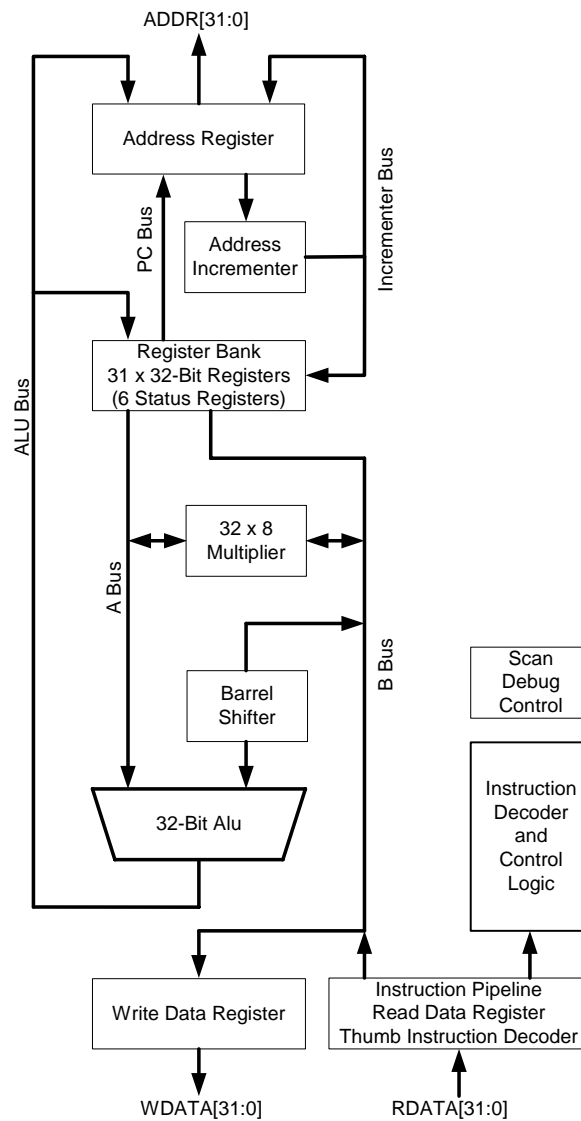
ADDR[31:0]

Address Register

Incrementer Bus

PC Bus

Address Incrementer

ALU Bus

Register Bank
31 x 32-Bit Registers
(6 Status Registers)

32 x 8
Multiplier

A Bus

B Bus

Scan
Debug
Control

Barrel
Shifter

Instruction
Decoder
and
Control
Logic

32-Bit Alu

Write Data Register

Instruction Pipeline
Read Data Register
Thumb Instruction Decoder

WDATA[31:0]

RDATA[31:0]